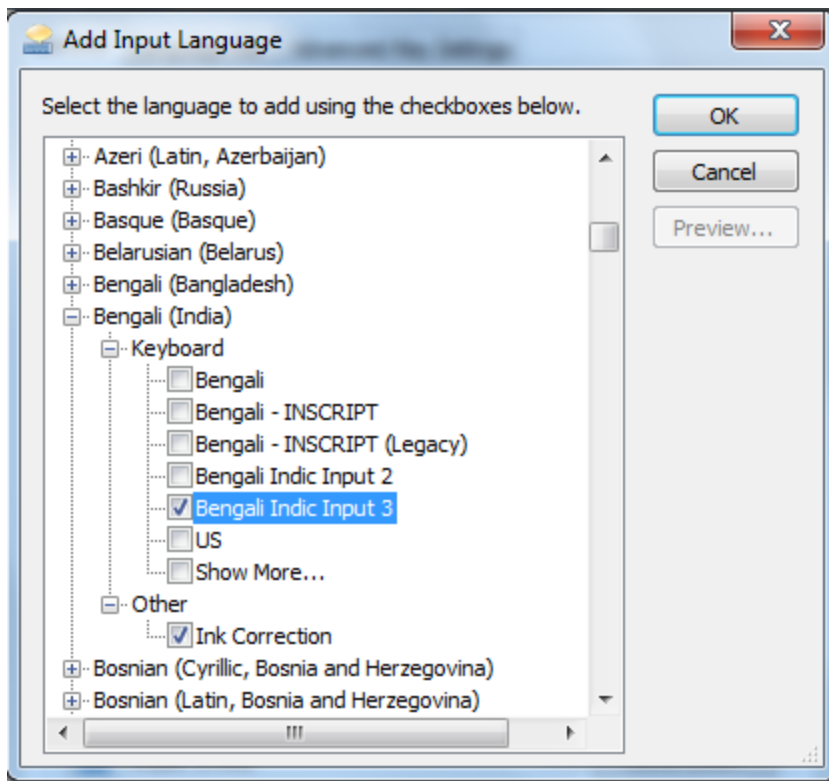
Add Input Language

Select the language to add using the checkboxes below.

OK

Cancel

Preview...

Azeri (Latin, Azerbaijan)
Bashkir (Russia)
Basque (Basque)
Belarusian (Belarus)
Bengali (Bangladesh)
Bengali (India)
Keyboard
Bengali
Bengali - INSCRIPT
Bengali - INSCRIPT (Legacy)
Bengali Indic Input 2
Bengali Indic Input 3
US
Show More...
Other
Ink Correction
Bosnian (Cyrillic, Bosnia and Herzegovina)
Bosnian (Latin, Bosnia and Herzegovina)